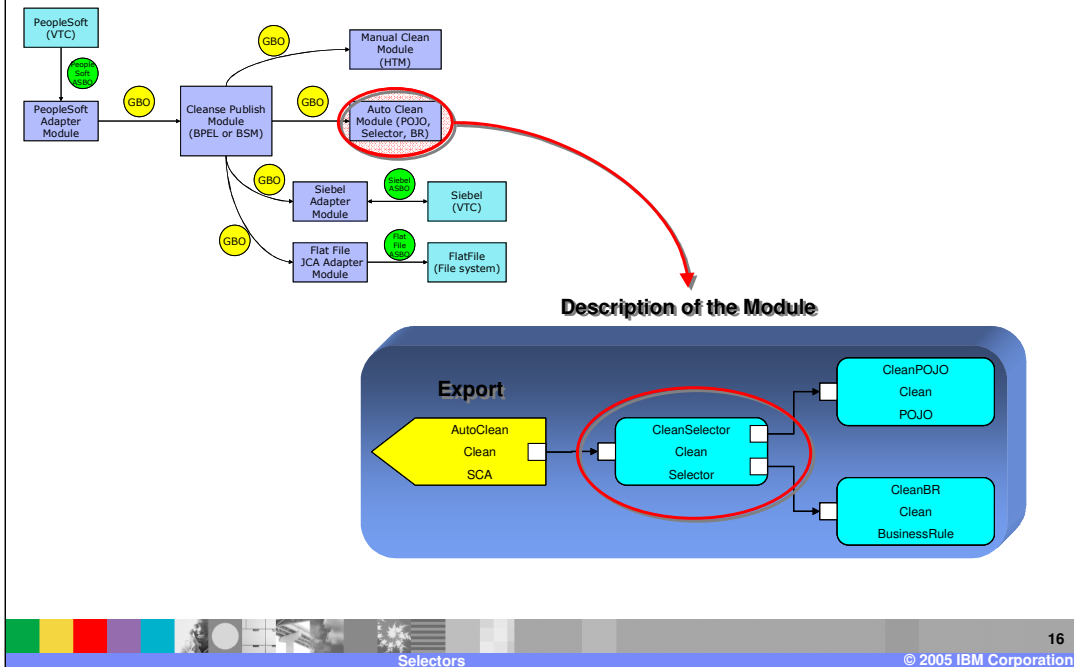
PeopleSoft (VTC)

People Soft ASBO

PeopleSoft Adapter Module

GBO

Cleanse Publish Module (BPEL or BSM)

GBO

Manual Clean Module (HTM)

GBO

Auto Clean Module (POJO, Selector, BR)

GBO

Siebel Adapter Module

Siebel ASBO

Siebel (VTC)

GBO

Flat File JCA Adapter Module

Flat File ASBO

FlatFile (File system)

Description of the Module

Export

AutoClean
Clean
SCA

CleanSelector
Clean
Selector

CleanPOJO
Clean
POJO

CleanBR
Clean
BusinessRule

16

Selectors

© 2005 IBM Corporation